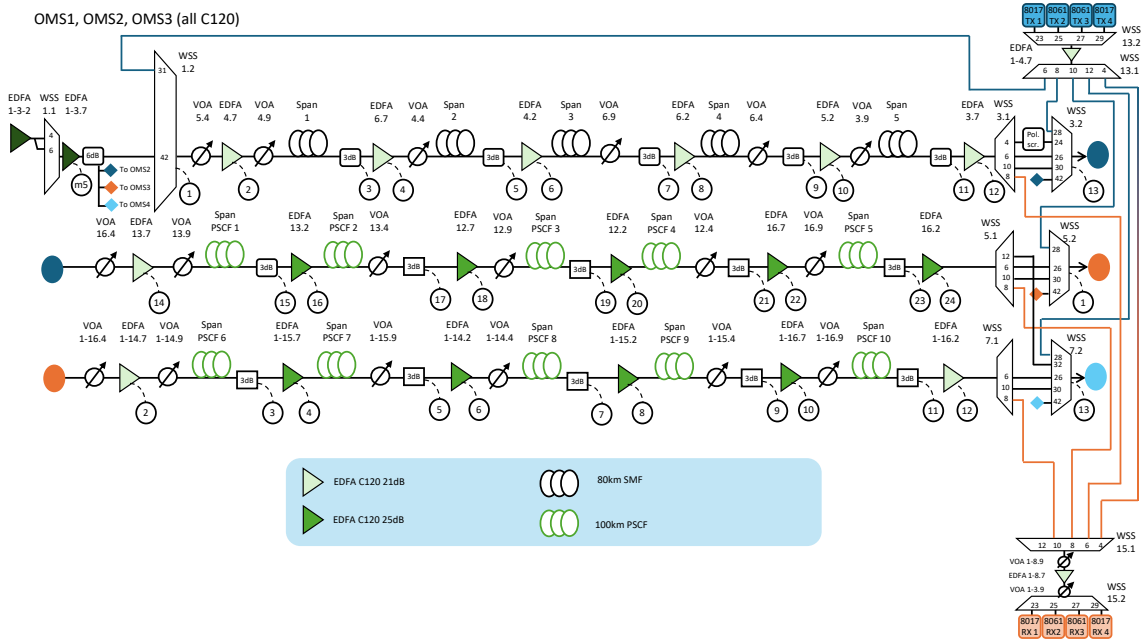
OMS1, OMS2, OMS3 (all C120)

8017 TX 1, 8061 TX 2, 8061 TX 3, 8017 TX 4
23 25 27 29
WSS 13.2
EDFA 1-4.7
WSS 13.1
6 8 10 12 4

EDFA 1-3-2
WSS 1.1
EDFA 1-3.7
4
6
6dB
m5
To OMS2
To OMS3
To OMS4
WSS 1.2
31
42

VOA 5.4
EDFA 4.7
VOA 4.9
Span 1
3dB
EDFA 6.7
VOA 4.4
Span 2
3dB
EDFA 4.2
Span 3
VOA 6.9
3dB
EDFA 6.2
Span 4
VOA 6.4
3dB
EDFA 5.2
VOA 3.9
Span 5
3dB
EDFA 3.7
WSS 3.1
4 6 10 8
Pol. scr
WSS 3.2
28 24 26 30 42
1 2 3 4 5 6 7 8 9 10 11 12 13

VOA 16.4
EDFA 13.7
VOA 13.9
Span PSCF 1
3dB
EDFA 13.2
Span PSCF 2
VOA 13.4
3dB
EDFA 12.7
VOA 12.9
Span PSCF 3
3dB
EDFA 12.2
Span PSCF 4
VOA 12.4
3dB
EDFA 16.7
VOA 16.9
Span PSCF 5
3dB
EDFA 16.2
WSS 5.1
12 6 10 8
WSS 5.2
28 26 30 42
14 15 16 17 18 19 20 21 22 23 24 1

VOA 1-16.4
EDFA 1-14.7
VOA 1-14.9
Span PSCF 6
3dB
EDFA 1-15.7
Span PSCF 7
VOA 1-15.9
3dB
EDFA 1-14.2
VOA 1-14.4
Span PSCF 8
3dB
EDFA 1-15.2
Span PSCF 9
VOA 1-15.4
3dB
EDFA 1-16.7
VOA 1-16.9
Span PSCF 10
3dB
EDFA 1-16.2
WSS 7.1
6 10 8
WSS 7.2
28 32 26 30 42
2 3 4 5 6 7 8 9 10 11 12 13

EDFA C120 21dB
EDFA C120 25dB
80km SMF
100km PSCF

WSS 15.1
12 10 8 6 4
VOA 1-8.9
EDFA 1-8.7
VOA 1-3.9
WSS 15.2
23 25 27 29
8017 RX 1, 8061 RX2, 8061 RX3, 8017 RX 4